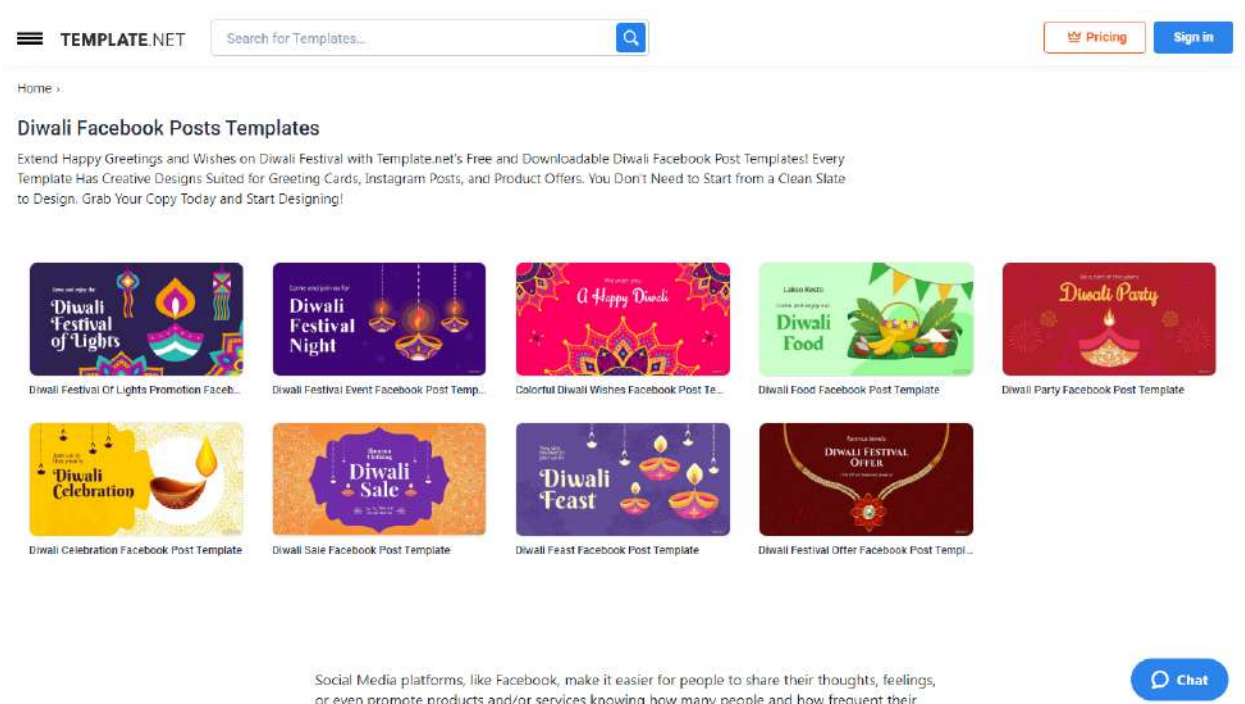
TEMPLATE.NET

Search for Templates...

Pricing

Sign in

Home ›

Diwali Facebook Posts Templates

Extend Happy Greetings and Wishes on Diwali Festival with Template.net's Free and Downloadable Diwali Facebook Post Templates! Every Template Has Creative Designs Suited for Greeting Cards, Instagram Posts, and Product Offers. You Don't Need to Start from a Clean Slate to Design. Grab Your Copy Today and Start Designing!

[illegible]
Diwali Festival of Lights

Diwali Festival Of Lights Promotion Faceb...

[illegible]
Diwali Festival Night

Diwali Festival Event Facebook Post Temp...

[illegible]
A Happy Diwali

Colorful Diwali Wishes Facebook Post Te...

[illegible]
Diwali Food

Diwali Food Facebook Post Template

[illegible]
Diwali Party

Diwali Party Facebook Post Template

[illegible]
Diwali Celebration

Diwali Celebration Facebook Post Template

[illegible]
Diwali Sale

Diwali Sale Facebook Post Template

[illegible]
Diwali Feast

Diwali Feast Facebook Post Template

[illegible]
DIWALI FESTIVAL OFFER

Diwali Festival Offer Facebook Post Templ...

Social Media platforms, like Facebook, make it easier for people to share their thoughts, feelings, or even promote products and/or services knowing how many people and how frequent their

Chat